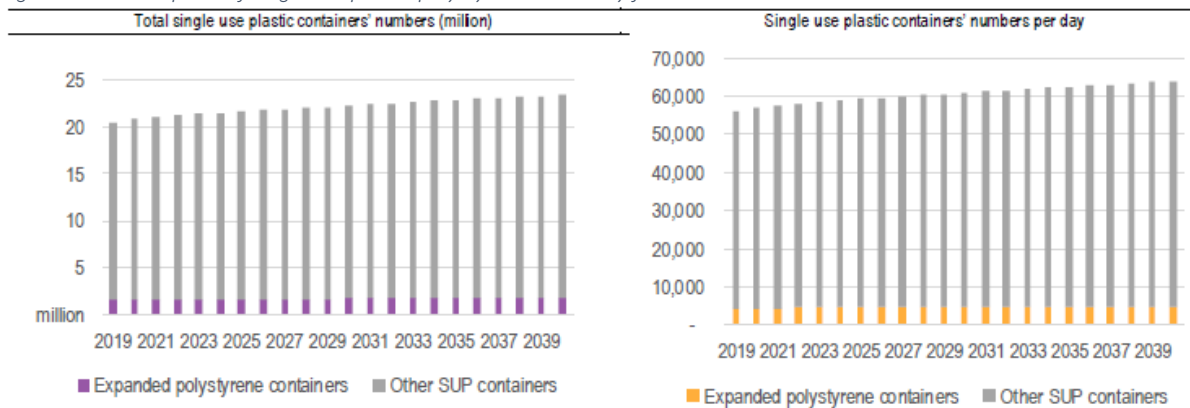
Total single use plastic containers' numbers (million)

25
20
15
10
5
million

2019 2021 2023 2025 2027 2029 2031 2033 2035 2037 2039

Expanded polystyrene containers
Other SUP containers

Single use plastic containers' numbers per day

70,000
60,000
50,000
40,000
30,000
20,000
10,000
-

2019 2021 2023 2025 2027 2029 2031 2033 2035 2037 2039

Expanded polystyrene containers
Other SUP containers